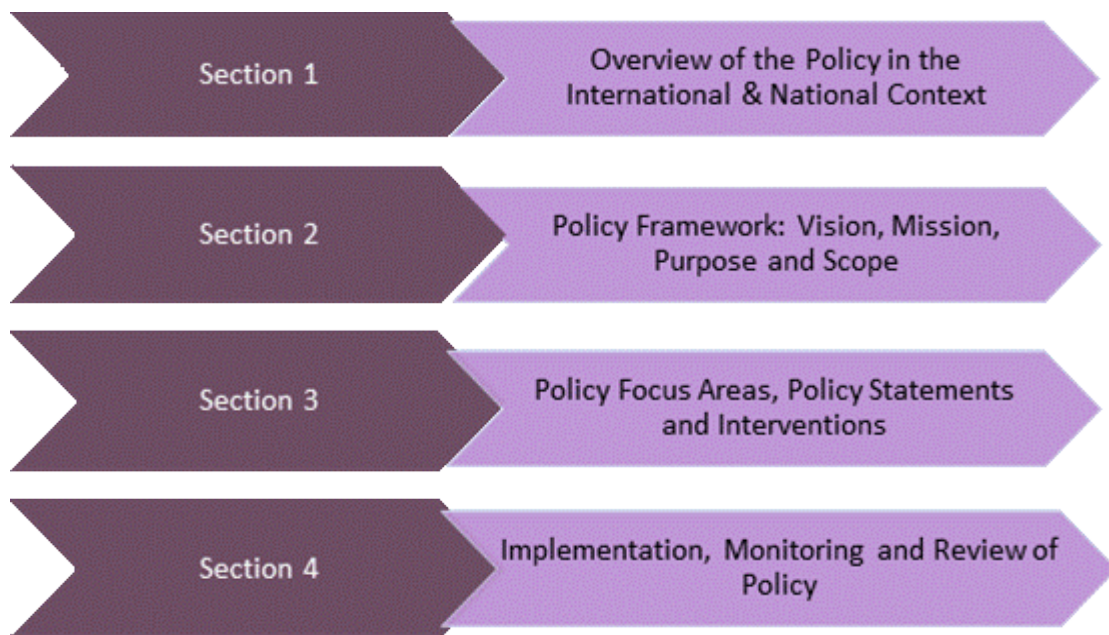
Section 1

Overview of the Policy in the International & National Context

Section 2

Policy Framework: Vision, Mission, Purpose and Scope

Section 3

Policy Focus Areas, Policy Statements and Interventions

Section 4

Implementation, Monitoring and Review of Policy